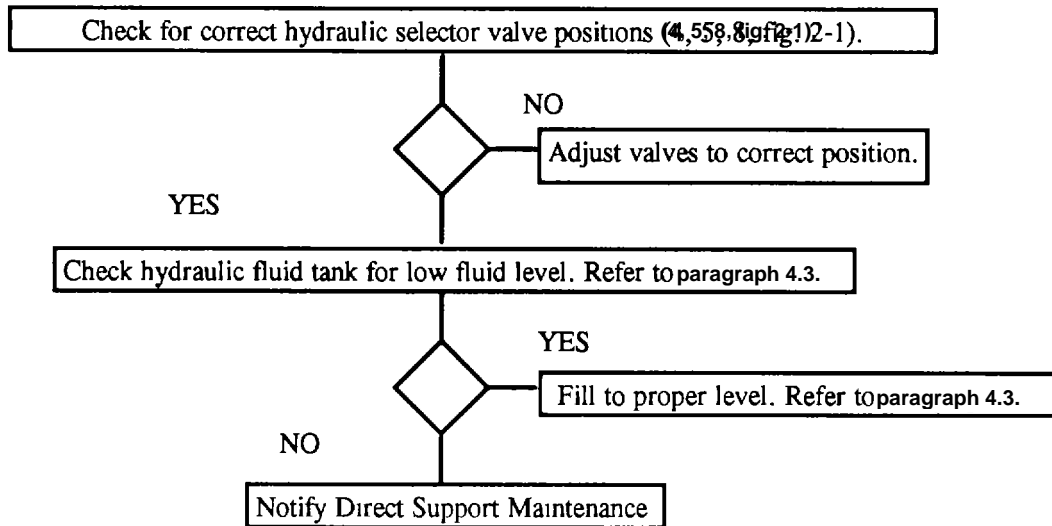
Check for correct hydraulic selector valve positions (4,558,8igfig1)2-1).

NO

Adjust valves to correct position.

YES

Check hydraulic fluid tank for low fluid level. Refer to paragraph 4.3.

YES

Fill to proper level. Refer to paragraph 4.3.

NO

Notify Direct Support Maintenance